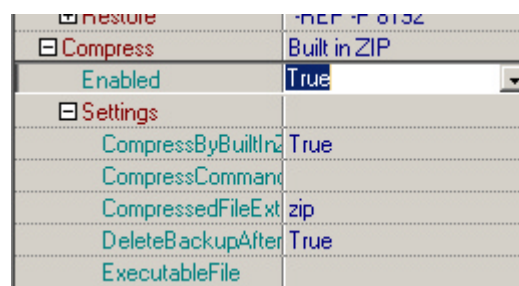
| | |
|---|---|
| ⊞ Restore | -REP -F 8192 |
| ⊟ Compress | Built in ZIP |
| Enabled | True |
| ⊟ Settings | |
| CompressByBuiltInZ | True |
| CompressCommand | |
| CompressedFileExt | zip |
| DeleteBackupAfter | True |
| ExecutableFile | |